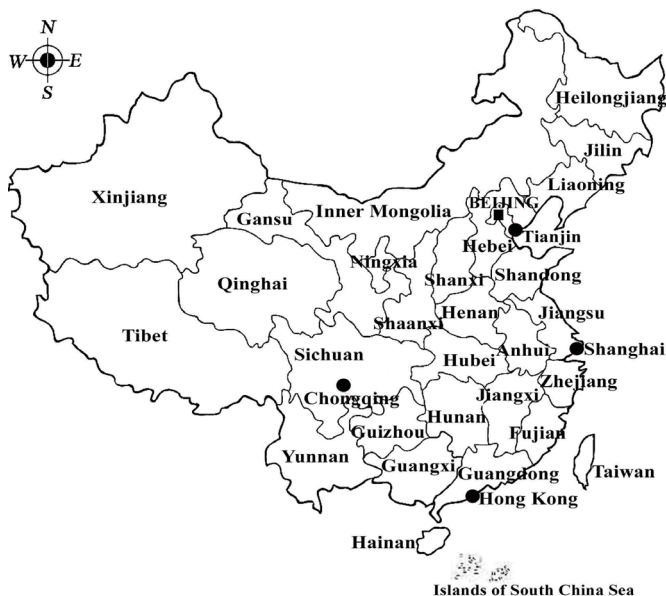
N
W E
S

Heilongjiang
Jilin
Liaoning
Xinjiang
Gansu
Inner Mongolia
BEIJING
Tianjin
Hebei
Ningxia
Qinghai
Shanxi
Shandong
Henan
Jiangsu
Tibet
Shaanxi
Sichuan
Hubei
Anhui
Shanghai
Chongqing
Jiangxi
Zhejiang
Hunan
Guizhou
Fujian
Yunnan
Guangxi
Guangdong
Taiwan
Hong Kong
Hainan
Islands of South China Sea